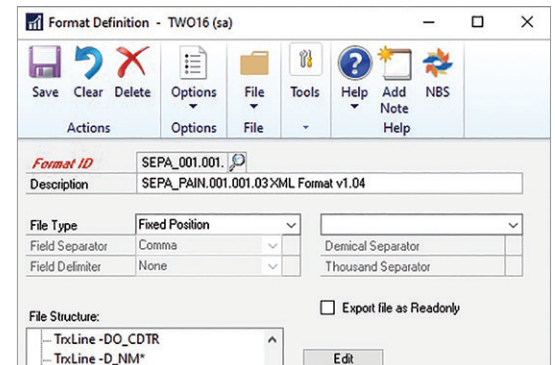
Format Definition - TWO16 (sa)

Save Clear Delete
Actions

Options
Options

File
File

Tools

Help Add Note NBS
Help

Format ID SEPA_001.001.
Description SEPA_PAIN.001.001.03XML Format v1.04

File Type Fixed Position
Field Separator Comma
Field Delimiter None

Demical Separator
Thousand Separator

Export file as Readonly

File Structure:
TrxLine -DO_CDTR
TrxLine -D_NM*

Edit